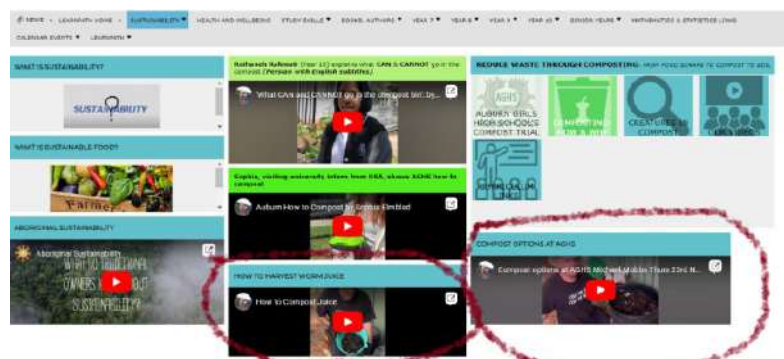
NEWS · LEARNING HOME · SUSTAINABILITY ▾ HEALTH AND WELLBEING STUDY SKILLS ▾ BOOKS, AUTHORS ▾ YEAR 7 ▾ YEAR 8 ▾ YEAR 9 ▾ YEAR 10 ▾ SENIOR YEARS ▾ MATHEMATICS & STATISTICS LINKS
CALENDAR EVENTS ▾ LEARNING ▾

WHAT IS SUSTAINABILITY?

SUSTAINABILITY

WHAT IS SUSTAINABLE FOOD?

ABORIGINAL SUSTAINABILITY

Aboriginal Sustainability

WHAT DO TRADITIONAL OWNERS THINK ABOUT SUSTAINABILITY?

Rathnesh Sakmet (Year 11) explains what CAN & CANNOT go in the compost (Persian with English subtitles)

What CAN and CANNOT go in the compost bin?...

Sophie, visiting university intern from USA, shows AGHS how to compost

Auburn How to Compost by Sophie Fimblad

HOW TO HARVEST WORM JUICE

How to Compost Juice

REDUCE WASTE THROUGH COMPOSTING: FROM FOOD SCRAPS TO COMPOST TO SOIL

AUBURN GIRLS HIGH SCHOOL'S COMPOST TRIAL

COMPOSTING HOW & WHY

CREATURES IN COMPOST

LEARN VIDEOS

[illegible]

COMPOST OPTIONS AT AGHS

Compost options at AGHS Michael Mobbs Thurs 23rd N...